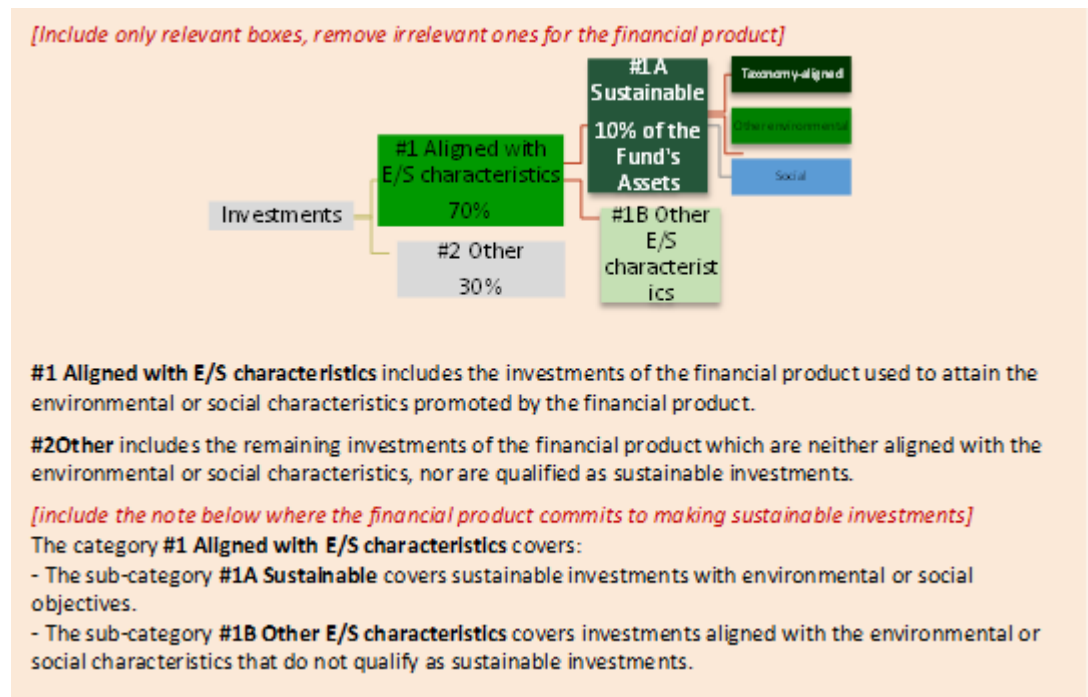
[Include only relevant boxes, remove irrelevant ones for the financial product]

Investments

#1 Aligned with E/S characteristics

70%

#2 Other

30%

#1A Sustainable

10% of the Fund's Assets

#1B Other E/S characteristics

Taxonomy-aligned

Other environmental

Social

**#1 Aligned with E/S characteristics** includes the investments of the financial product used to attain the environmental or social characteristics promoted by the financial product.

**#2Other** includes the remaining investments of the financial product which are neither aligned with the environmental or social characteristics, nor are qualified as sustainable investments.

[include the note below where the financial product commits to making sustainable investments]
The category **#1 Aligned with E/S characteristics** covers:
- The sub-category **#1A Sustainable** covers sustainable investments with environmental or social objectives.
- The sub-category **#1B Other E/S characteristics** covers investments aligned with the environmental or social characteristics that do not qualify as sustainable investments.